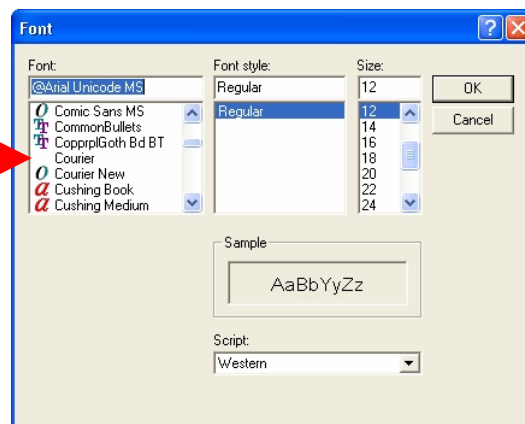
Font

Font:
@Arial Unicode MS
Comic Sans MS
CommonBullets
CopprplGoth Bd BT
Courier
Courier New
Cushing Book
Cushing Medium

Font style:
Regular
Regular

Size:
12
12
14
16
18
20
22
24

OK
Cancel

Sample
AaBbYyZz

Script:
Western